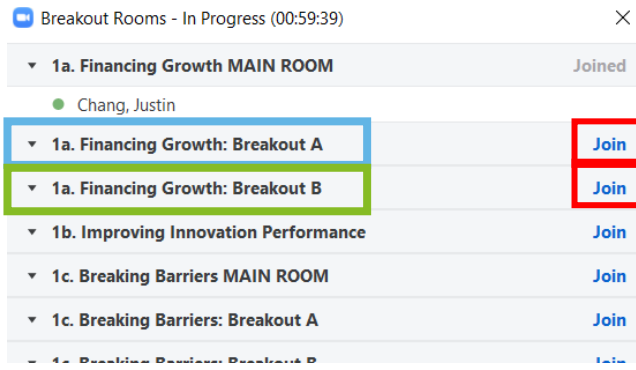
Breakout Rooms - In Progress (00:59:39)

1a. Financing Growth MAIN ROOM Joined

Chang, Justin

1a. Financing Growth: Breakout A Join

1a. Financing Growth: Breakout B Join

1b. Improving Innovation Performance Join

1c. Breaking Barriers MAIN ROOM Join

1c. Breaking Barriers: Breakout A Join

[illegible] Join